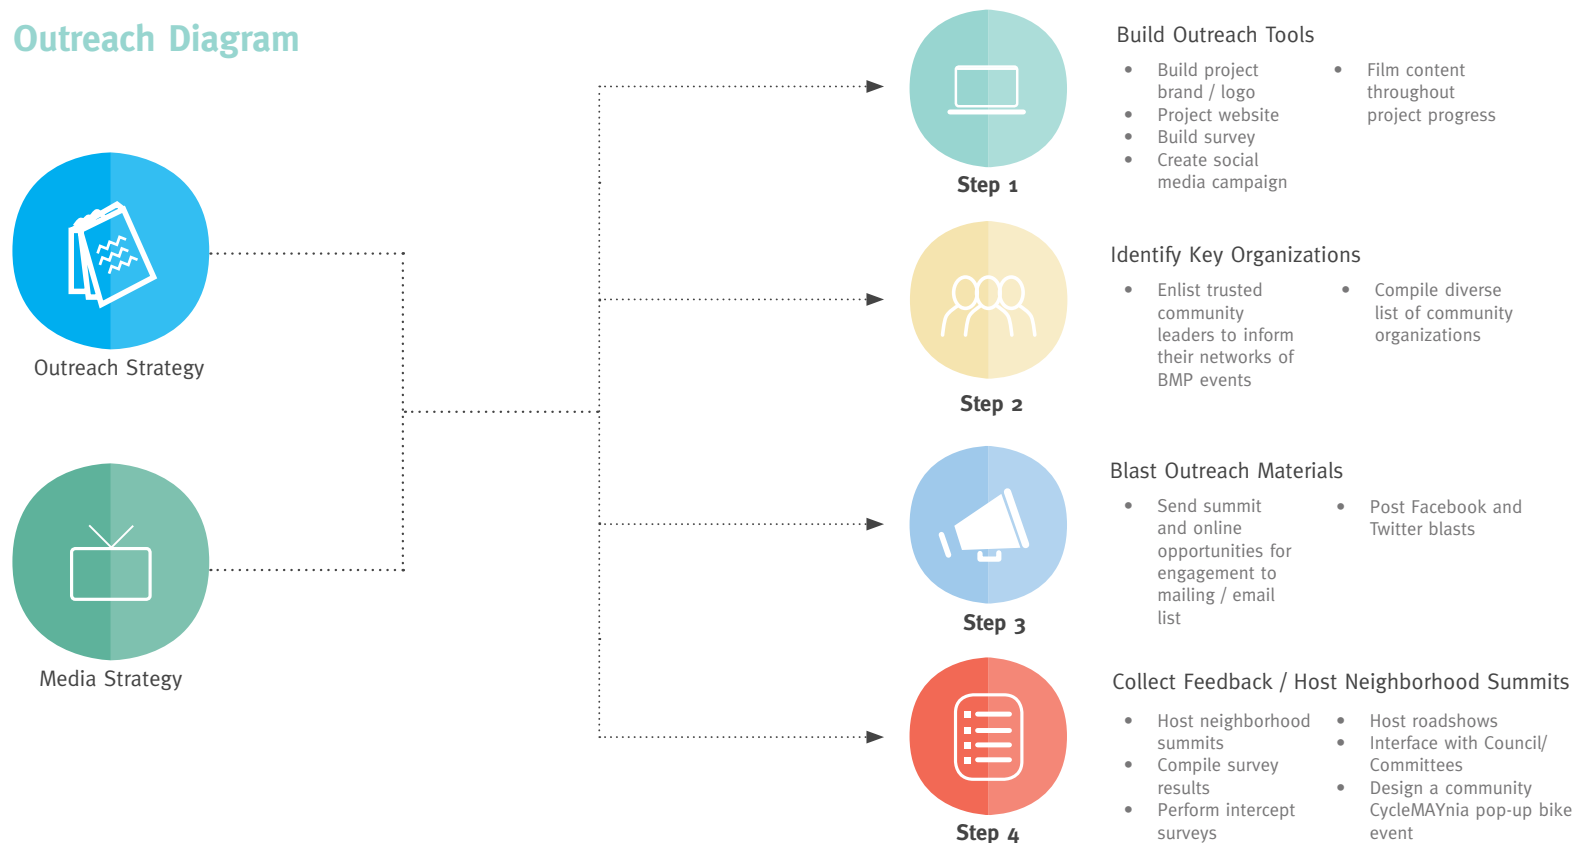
Outreach Diagram

Outreach Strategy

Media Strategy

Step 1

Build Outreach Tools

- Build project brand / logo
- Project website
- Build survey
- Create social media campaign
- Film content throughout project progress

Step 2

Identify Key Organizations

- Enlist trusted community leaders to inform their networks of BMP events
- Compile diverse list of community organizations

Step 3

Blast Outreach Materials

- Send summit and online opportunities for engagement to mailing / email list
- Post Facebook and Twitter blasts

Step 4

Collect Feedback / Host Neighborhood Summits

- Host neighborhood summits
- Compile survey results
- Perform intercept surveys
- Host roadshows
- Interface with Council/ Committees
- Design a community CycleMAYnia pop-up bike event